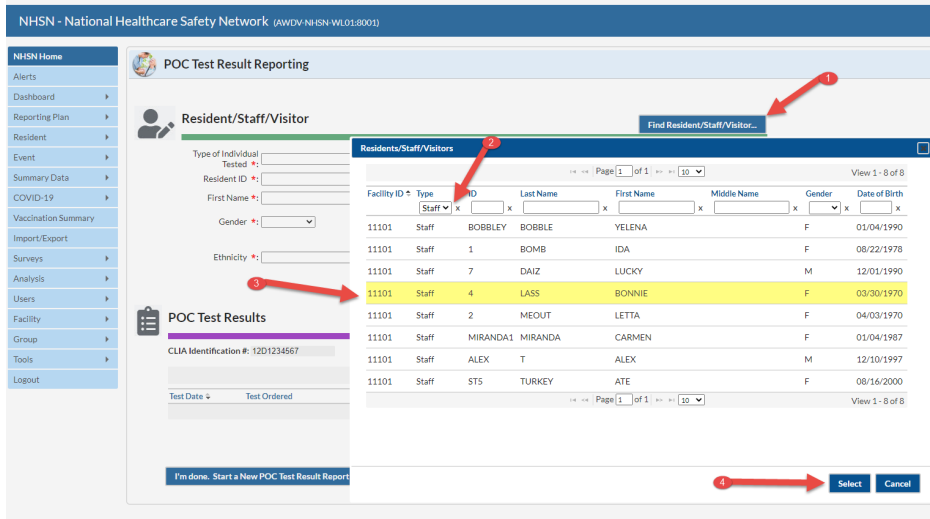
NHSN - National Healthcare Safety Network (AWDV-NHSN-WL01:8001)

NHSN Home
Alerts
Dashboard
Reporting Plan
Resident
Event
Summary Data
COVID-19
Vaccination Summary
Import/Export
Surveys
Analysis
Users
Facility
Group
Tools
Logout

POC Test Result Reporting

Resident/Staff/Visitor

1

Find Resident/Staff/Visitor...

Type of Individual Tested *:
Resident ID *:
First Name *:
Gender *:
Ethnicity *:

POC Test Results

CLIA Identification #: 12D1234567

Test Date
Test Ordered

I'm done. Start a New POC Test Result Report

Residents/Staff/Visitors

2

Page 1 of 1 10
View 1 - 8 of 8

| Facility ID | Type | ID | Last Name | First Name | Middle Name | Gender | Date of Birth |
|---|---|---|---|---|---|---|---|
| | Staff x | x | x | x | x | x | x |
| 11101 | Staff | BOBBLEY | BOBBLE | YELENA | | F | 01/04/1990 |
| 11101 | Staff | 1 | BOMB | IDA | | F | 08/22/1978 |
| 11101 | Staff | 7 | DAIZ | LUCKY | | M | 12/01/1990 |
| 11101 | Staff | 4 | LASS | BONNIE | | F | 03/30/1970 |
| 11101 | Staff | 2 | MEOUT | LETTA | | F | 04/03/1970 |
| 11101 | Staff | MIRANDA1 | MIRANDA | CARMEN | | F | 01/04/1987 |
| 11101 | Staff | ALEX | T | ALEX | | M | 12/10/1997 |
| 11101 | Staff | ST5 | TURKEY | ATE | | F | 08/16/2000 |

3

Page 1 of 1 10
View 1 - 8 of 8

4

Select
Cancel